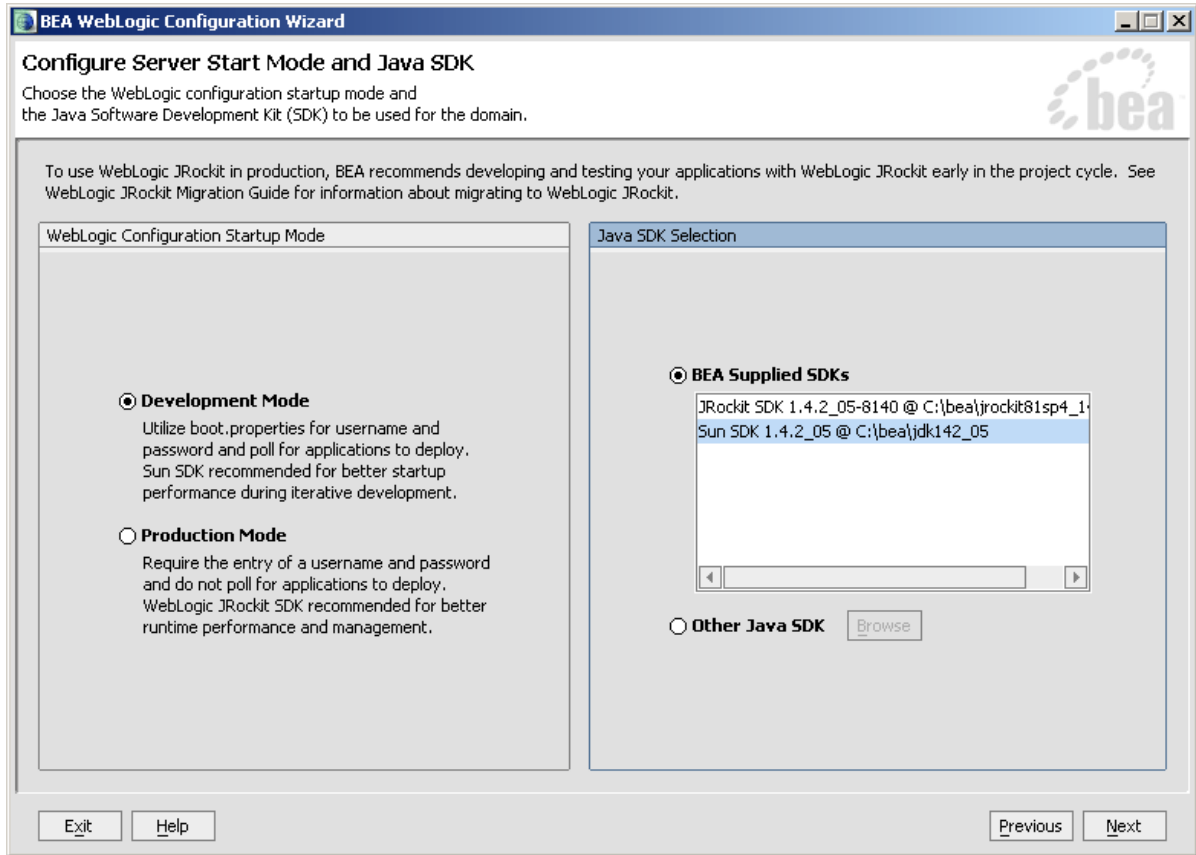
BEA WebLogic Configuration Wizard

Configure Server Start Mode and Java SDK

Choose the WebLogic configuration startup mode and the Java Software Development Kit (SDK) to be used for the domain.

bea

To use WebLogic JRockit in production, BEA recommends developing and testing your applications with WebLogic JRockit early in the project cycle. See WebLogic JRockit Migration Guide for information about migrating to WebLogic JRockit.

WebLogic Configuration Startup Mode

Development Mode

Utilize boot.properties for username and password and poll for applications to deploy. Sun SDK recommended for better startup performance during iterative development.

Production Mode

Require the entry of a username and password and do not poll for applications to deploy. WebLogic JRockit SDK recommended for better runtime performance and management.

Java SDK Selection

BEA Supplied SDKs

JRockit SDK 1.4.2_05-8140 @ C:\bea\jrockit81sp4_1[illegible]

Sun SDK 1.4.2_05 @ C:\bea\jdk142_05

Other Java SDK

Browse

Exit

Help

Previous

Next